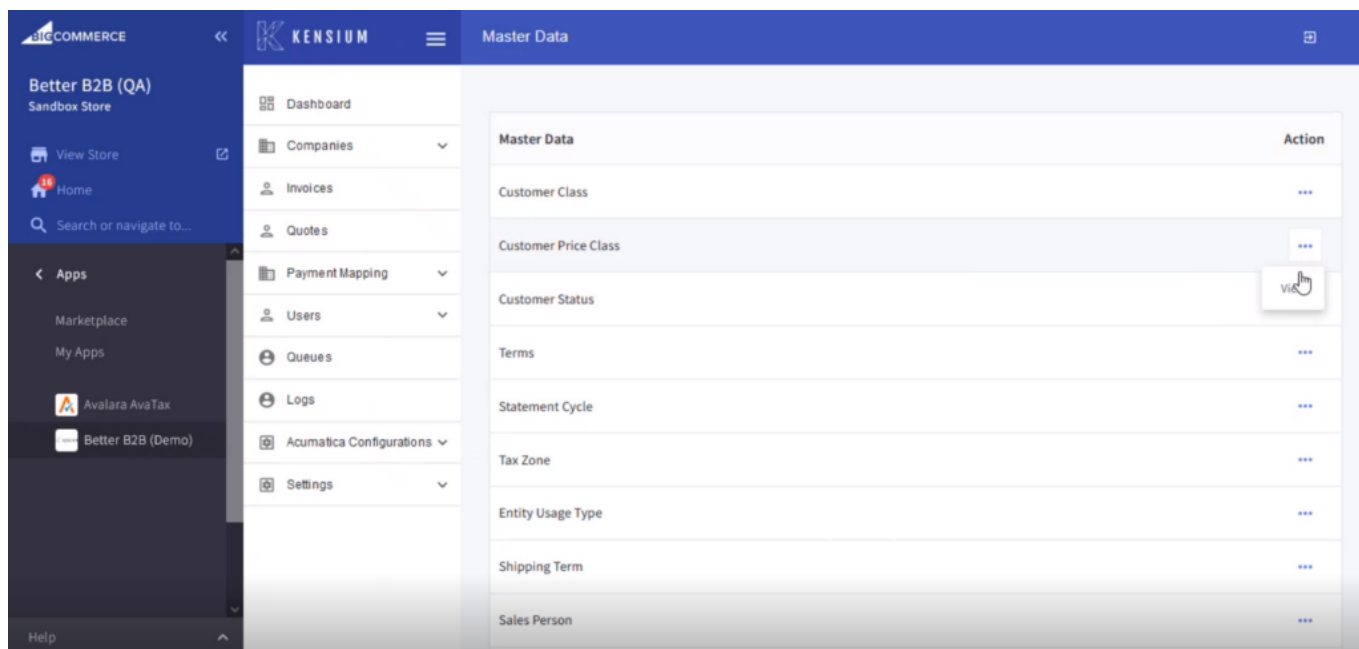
BIGCOMMERCE «

Better B2B (QA)
Sandbox Store

View Store
16 Home
Search or navigate to...

< Apps

Marketplace
My Apps

Avalara AvaTax
Better B2B (Demo)

Help

KENSIUM

Dashboard
Companies
Invoices
Quotes
Payment Mapping
Users
Queues
Logs
Acumatica Configurations
Settings

Master Data

| Master Data | Action |
|---|---|
| Customer Class | ... |
| Customer Price Class | ... |
| Customer Status | Vi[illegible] |
| Terms | ... |
| Statement Cycle | ... |
| Tax Zone | ... |
| Entity Usage Type | ... |
| Shipping Term | ... |
| Sales Person | ... |